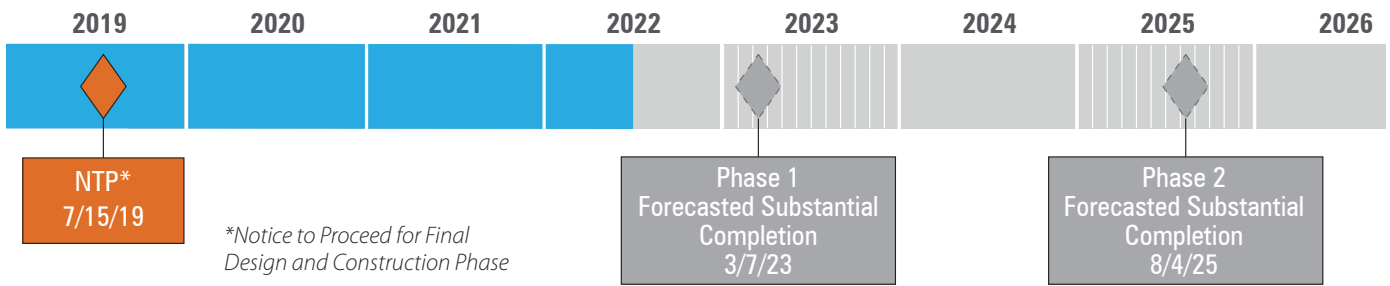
2019 2020 2021 2022 2023 2024 2025 2026

NTP*
7/15/19

*Notice to Proceed for Final Design and Construction Phase

Phase 1
Forecasted Substantial Completion
3/7/23

Phase 2
Forecasted Substantial Completion
8/4/25